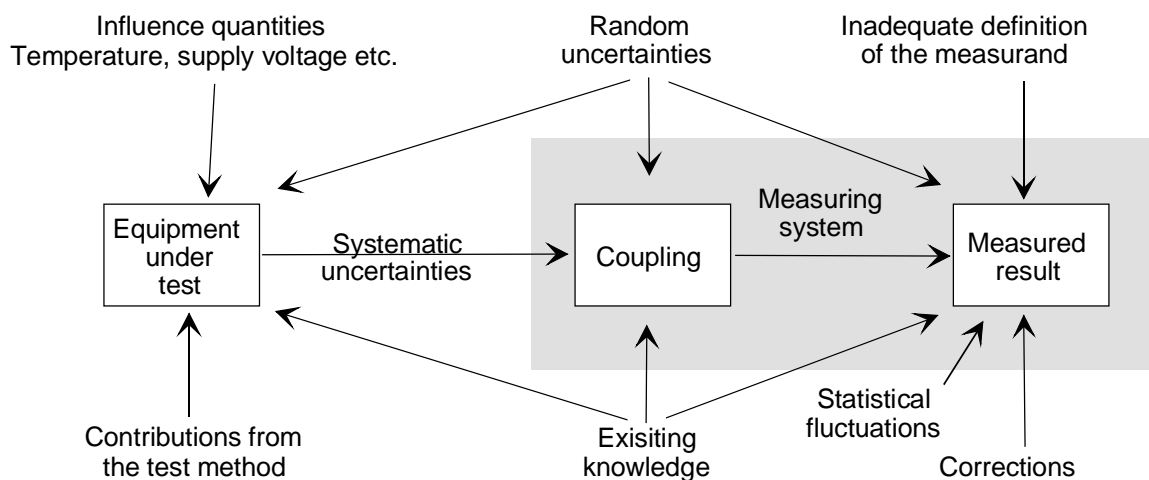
Influence quantities
Temperature, supply voltage etc.

Random uncertainties

Inadequate definition of the measurand

Equipment under test

Systematic uncertainties

Coupling

Measuring system

Measured result

Contributions from the test method

Exisiting knowledge

Statistical fluctuations

Corrections